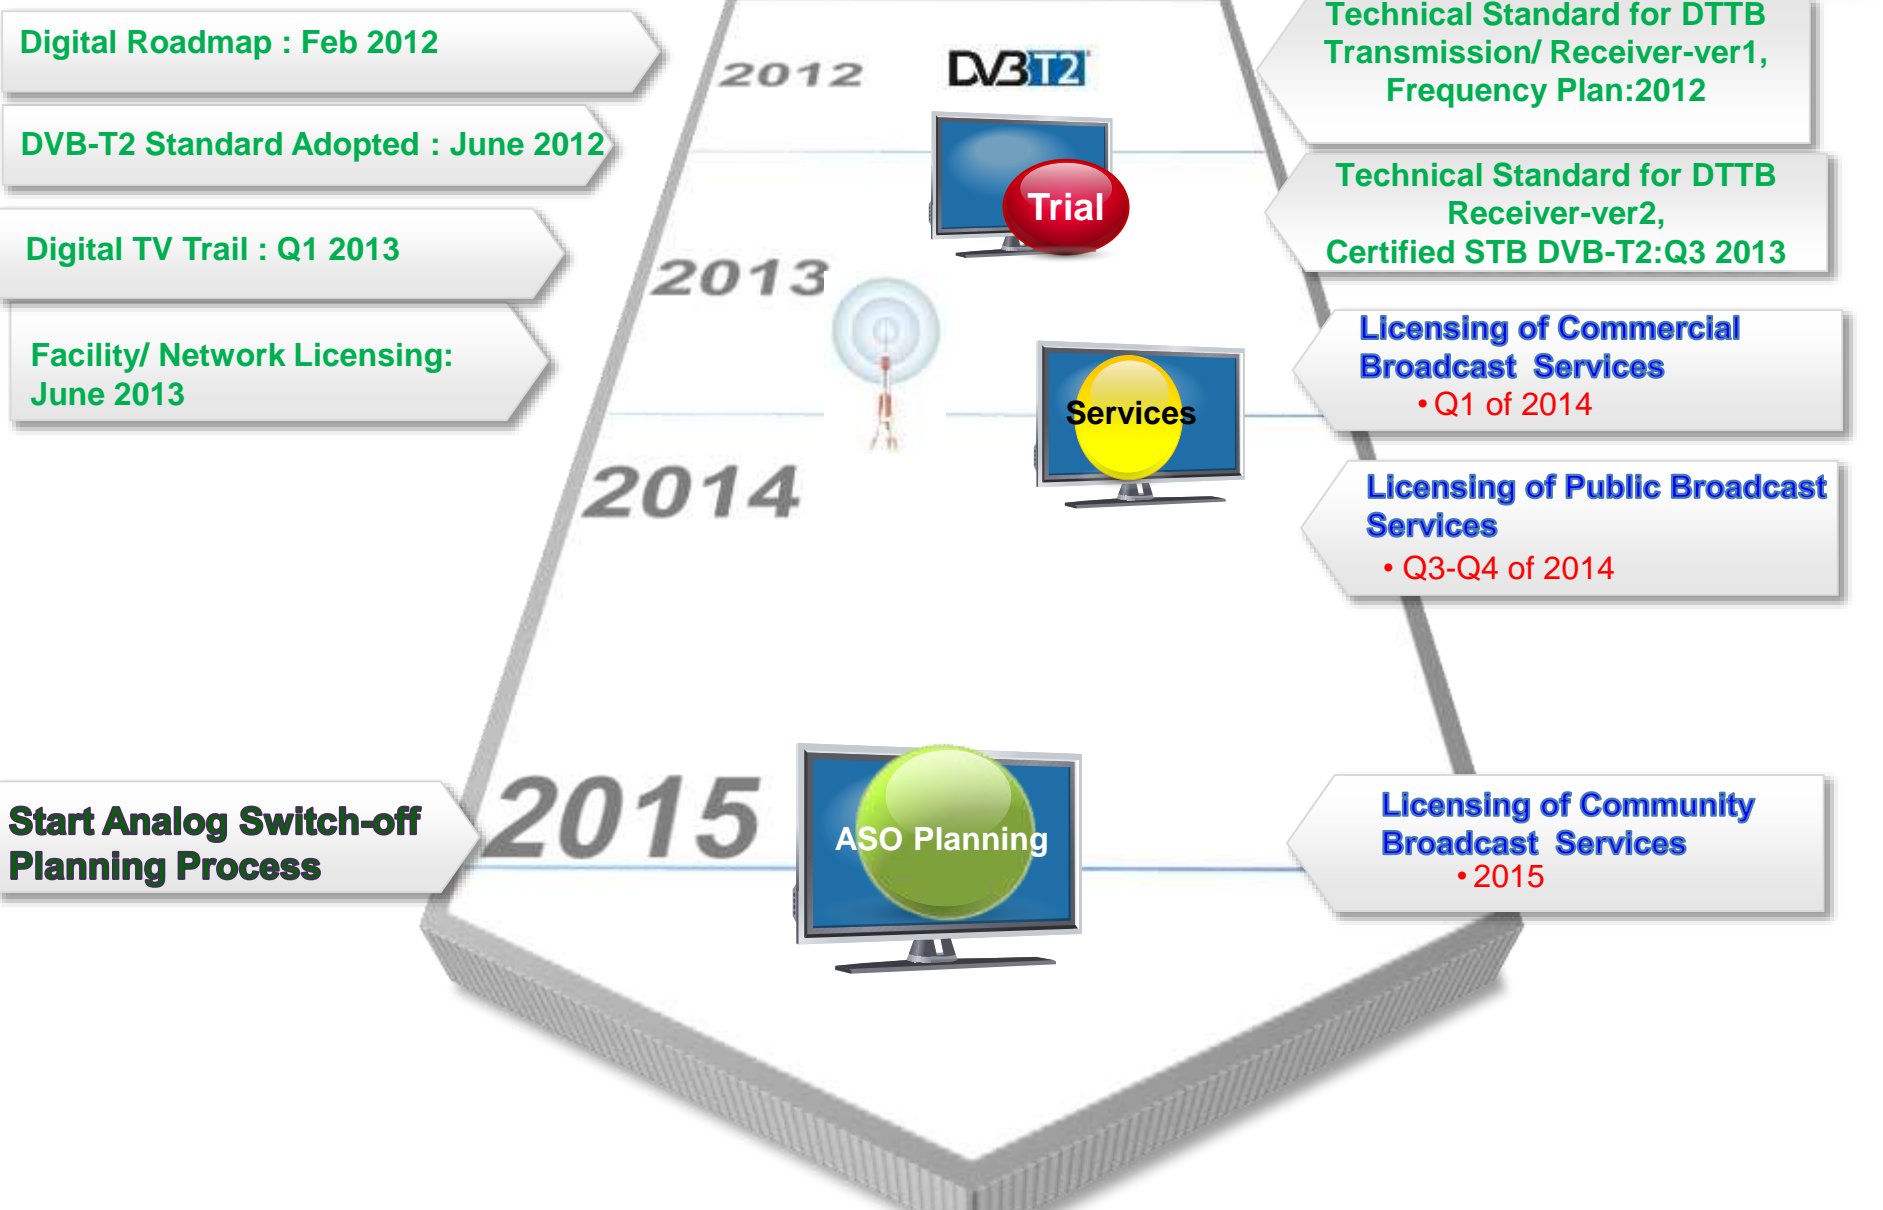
Digital Roadmap : Feb 2012

DVB-T2 Standard Adopted : June 2012

Digital TV Trail : Q1 2013

Facility/ Network Licensing: June 2013

Start Analog Switch-off Planning Process

2012

DVB T2

Trial

2013

Services

2014

2015

ASO Planning

Technical Standard for DTTB Transmission/ Receiver-ver1, Frequency Plan:2012

Technical Standard for DTTB Receiver-ver2, Certified STB DVB-T2:Q3 2013

Licensing of Commercial Broadcast Services
• Q1 of 2014

Licensing of Public Broadcast Services
• Q3-Q4 of 2014

Licensing of Community Broadcast Services
• 2015